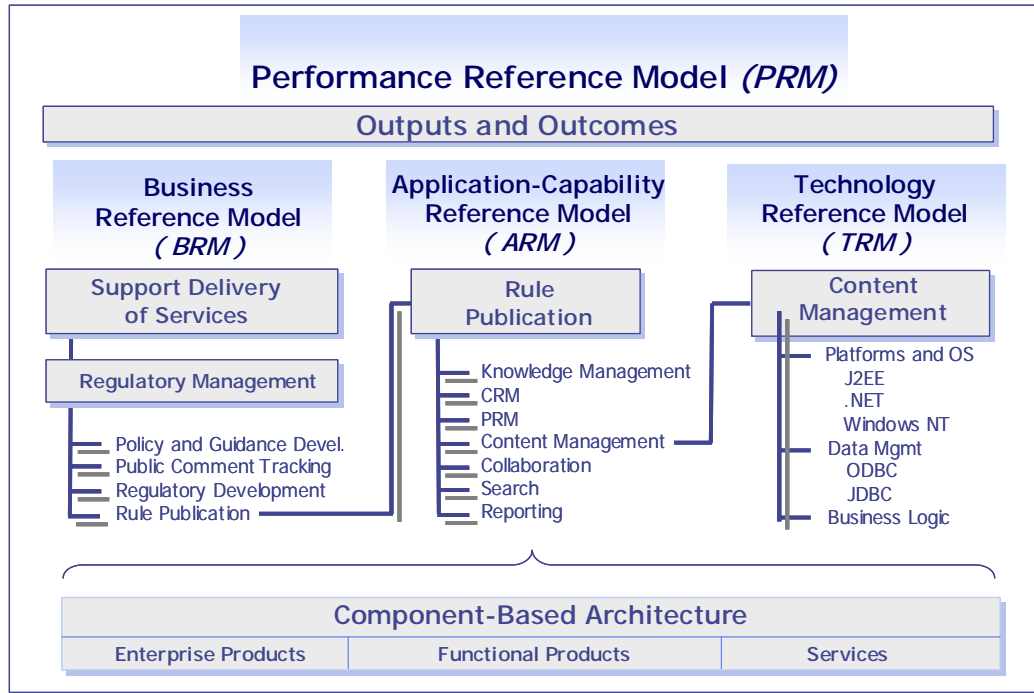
Performance Reference Model *(PRM)*

Outputs and Outcomes

Business Reference Model *( BRM )*

Support Delivery of Services

Regulatory Management

Policy and Guidance Devel.
Public Comment Tracking
Regulatory Development
Rule Publication

Application-Capability Reference Model *( ARM )*

Rule Publication

Knowledge Management
CRM
PRM
Content Management
Collaboration
Search
Reporting

Technology Reference Model *( TRM )*

Content Management

Platforms and OS
J2EE
.NET
Windows NT
Data Mgmt
ODBC
JDBC
Business Logic

Component-Based Architecture

| Enterprise Products | Functional Products | Services |
|---|---|---|